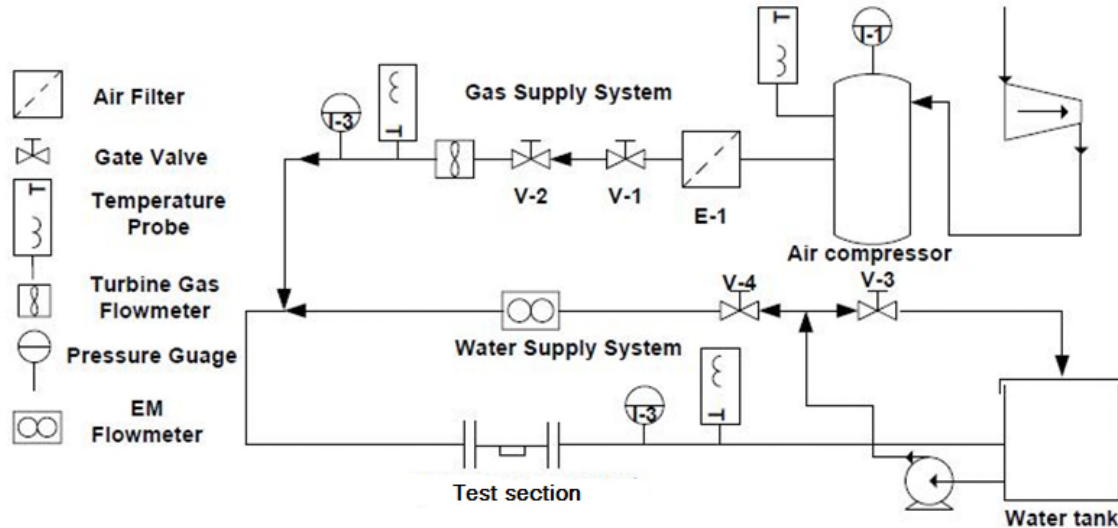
Air Filter

Gate Valve

Temperature Probe

Turbine Gas Flowmeter

Pressure Guage

EM Flowmeter

Gas Supply System

I-3

I-1

V-2

V-1

E-1

Air compressor

V-4

V-3

Water Supply System

I-3

Test section

Water tank